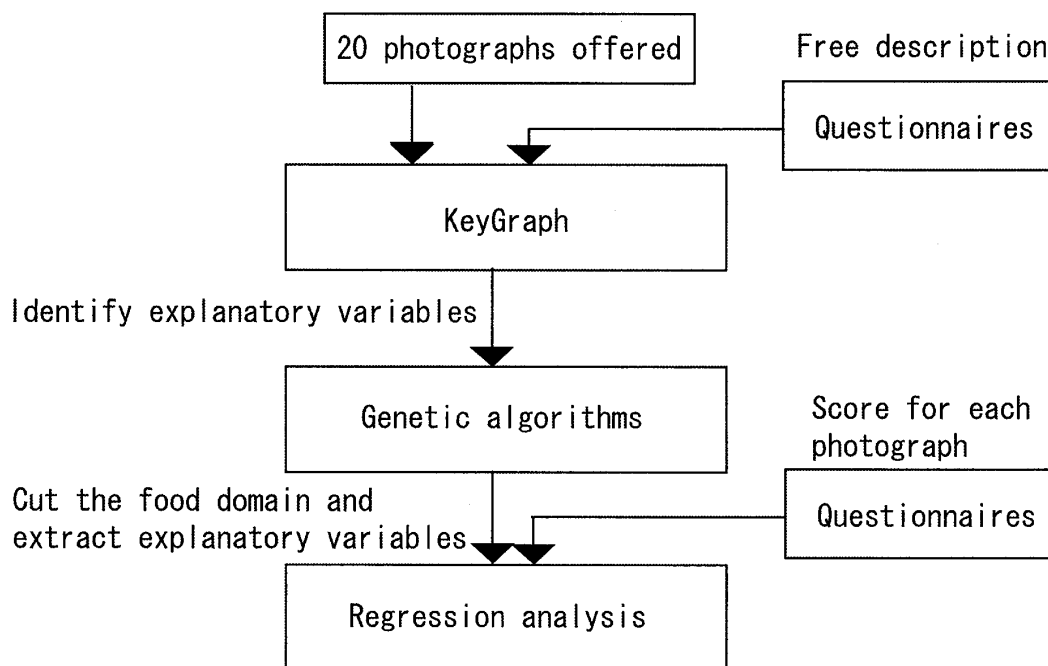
20 photographs offered

Free description

Questionnaires

KeyGraph

Identify explanatory variables

Genetic algorithms

Score for each photograph

Cut the food domain and extract explanatory variables

Questionnaires

Regression analysis